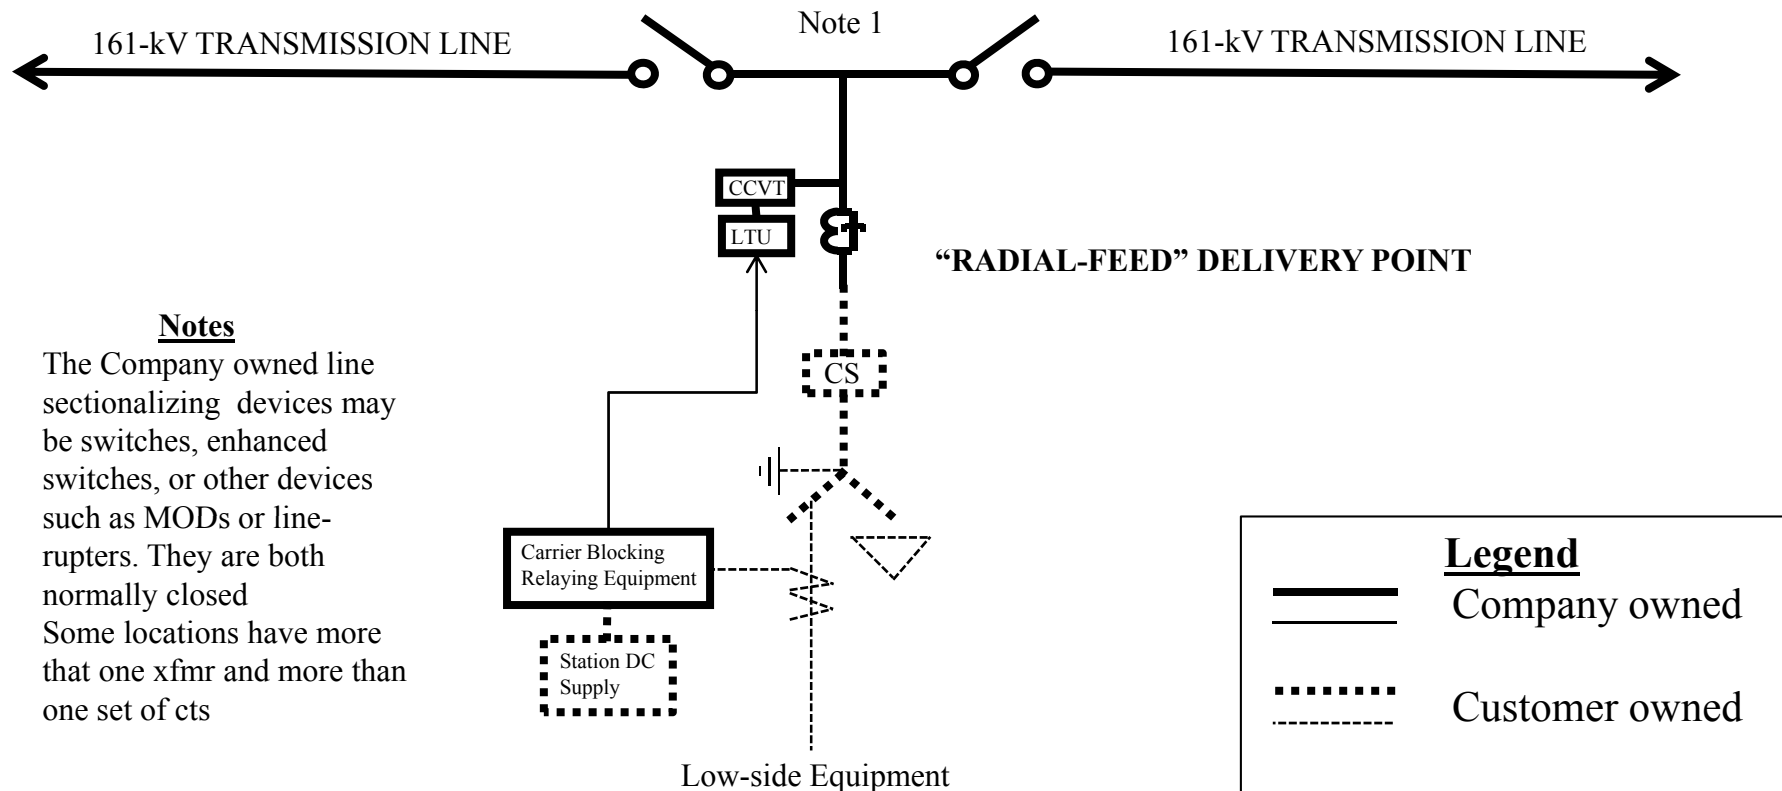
161-kV TRANSMISSION LINE

Note 1

161-kV TRANSMISSION LINE

CCVT

LTU

"RADIAL-FEED" DELIVERY POINT

Notes
The Company owned line sectionalizing devices may be switches, enhanced switches, or other devices such as MODs or linerupters. They are both normally closed
Some locations have more that one xfmr and more than one set of cts

CS

Carrier Blocking Relaying Equipment

Station DC Supply

Low-side Equipment

Legend
Company owned
Customer owned